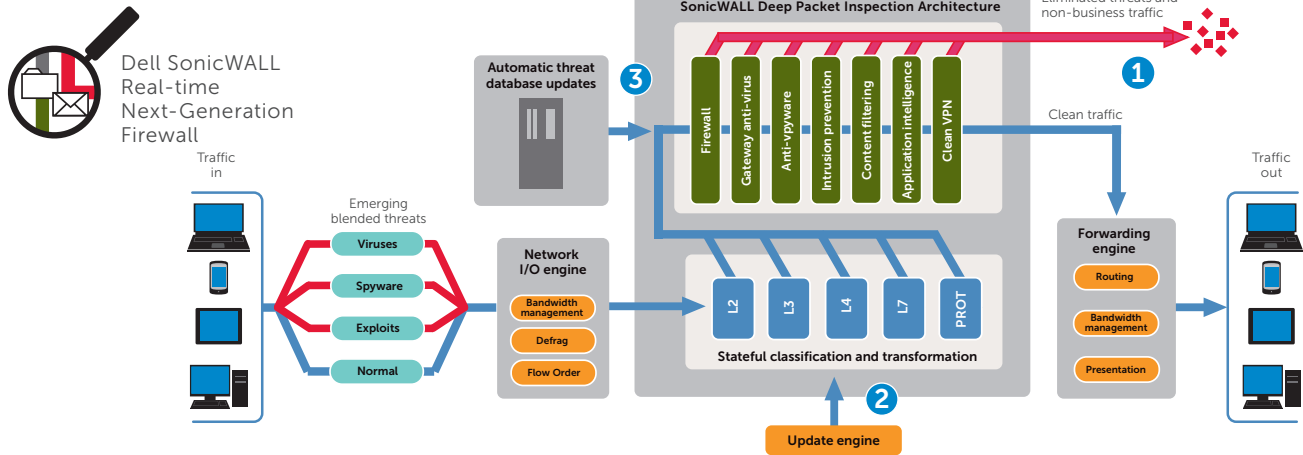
Dell SonicWALL Real-time Next-Generation Firewall

SonicWALL Deep Packet Inspection Architecture

Eliminated threats and non-business traffic

1

Automatic threat database updates

3

Firewall

Gateway anti-virus

Anti-vpyware

Intrusion prevention

Content filtering

Application intelligence

Clean VPN

Clean traffic

Traffic in

Traffic out

Emerging blended threats

Viruses

Spyware

Exploits

Normal

Network I/O engine

Bandwidth management

Defrag

Flow Order

L2

L3

L4

L7

PROT

Stateful classification and transformation

Forwarding engine

Routing

Bandwidth management

Presentation

2

Update engine